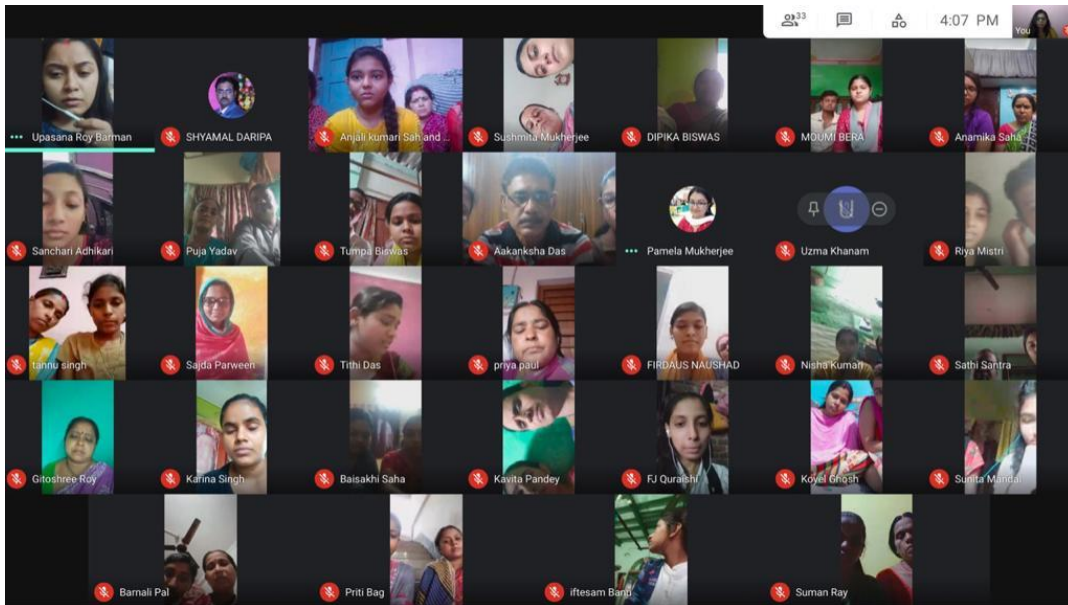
33

4:07 PM

You

Upasana Roy Barman

SHYAMAL DARIPA

Anjali kumari Sah and...

Sushmita Mukherjee

DIPIKA BISWAS

MOUMI BERA

Anamika Saha

Sanchari Adhikari

Puja Yadav

Tumpa Biswas

Aakanksha Das

Pamela Mukherjee

Uzma Khanam

Riya Mistri

tannu singh

Sajda Parween

Tithi Das

priya paul

FIRDAUS NAUSHAD

Nisha Kumari

Sathi Santra

Gitoshree Roy

Karina Singh

Baisakhi Saha

Kavita Pandey

FJ Quraishi

Koyel Ghosh

Sunita Mandal

Barnali Pal

Priti Bag

iftesam Banu

Suman Ray